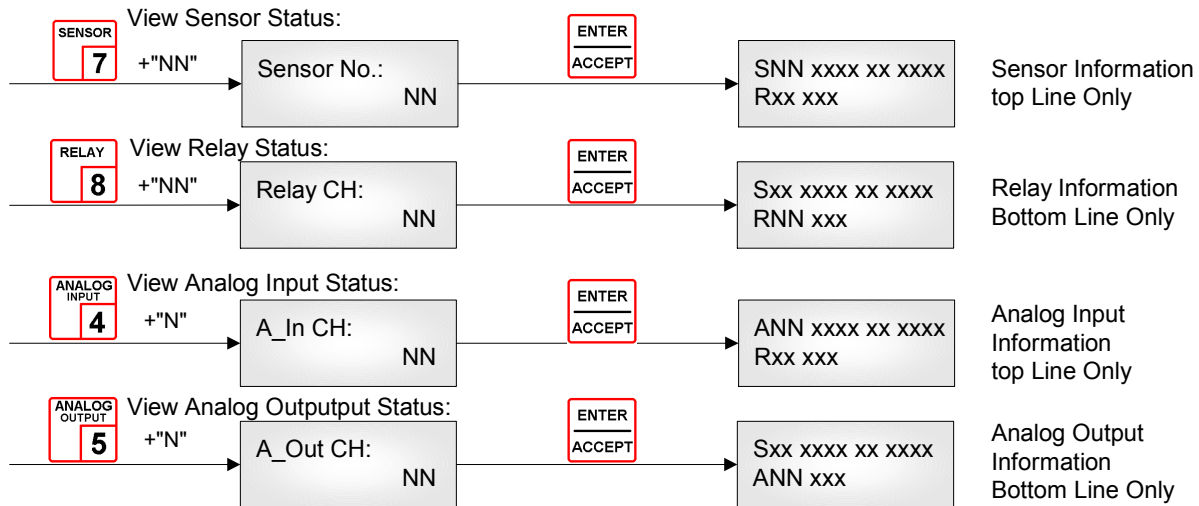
SENSOR
7
View Sensor Status:
+"NN"
Sensor No.:
NN
ENTER
ACCEPT
SNN xxxx xx xxxx
Rxx xxx
Sensor Information top Line Only

RELAY
8
View Relay Status:
+"NN"
Relay CH:
NN
ENTER
ACCEPT
Sxx xxxx xx xxxx
RNN xxx
Relay Information Bottom Line Only

ANALOG INPUT
4
View Analog Input Status:
+"N"
A_In CH:
NN
ENTER
ACCEPT
ANN xxxx xx xxxx
Rxx xxx
Analog Input Information top Line Only

ANALOG OUTPUT
5
View Analog Outputput Status:
+"N"
A_Out CH:
NN
ENTER
ACCEPT
Sxx xxxx xx xxxx
ANN xxx
Analog Output Information Bottom Line Only